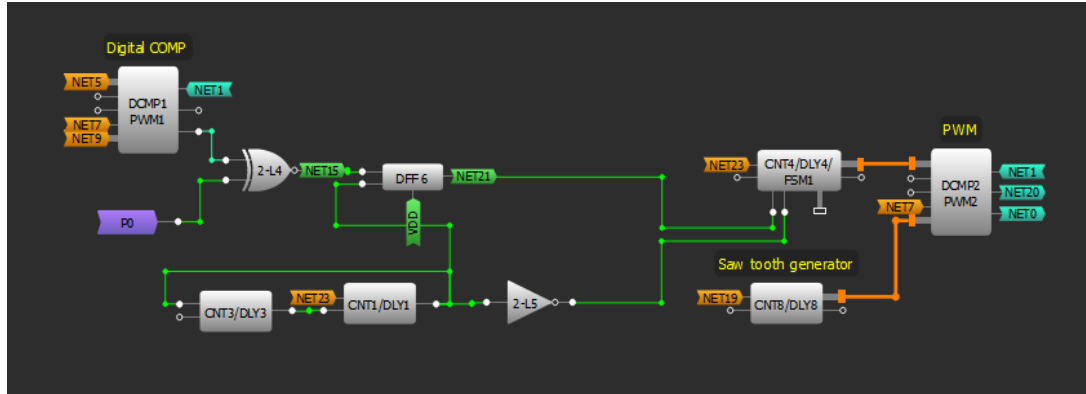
Digital COMP

NET5
DCMP1
PWM1
NET1
NET7
NET9

2-L4
NET15
DFF 6
NET21
VDD

P0

CNT3/DLY3
NET23
CNT1/DLY1
2-L5

PWM

NET23
CNT4/DLY4/
FSM1

DCMP2
PWM2
NET1
NET20
NET7
NET0

Saw tooth generator

NET19
CNT8/DLY8